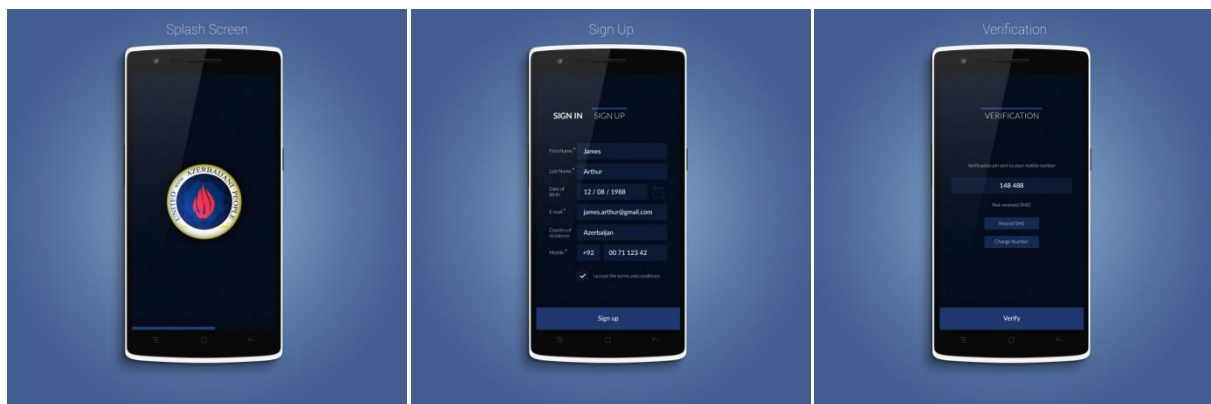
Splash Screen

UNITED AZERBAIJANI PEOPLE

Sign Up

SIGN IN SIGN UP

First Name * James

Last Name * Arthur

Date of Birth 12 / 08 / 1988

E-mail * james.arthur@gmail.com

Country of residence Azerbaijan

Mobile * +92 00 71 123 42

I accept the terms and conditions

Sign up

Verification

VERIFICATION

Verification pin sent to your mobile number

148 488

Not received SMS?

Resend SMS

Change Number

Verify